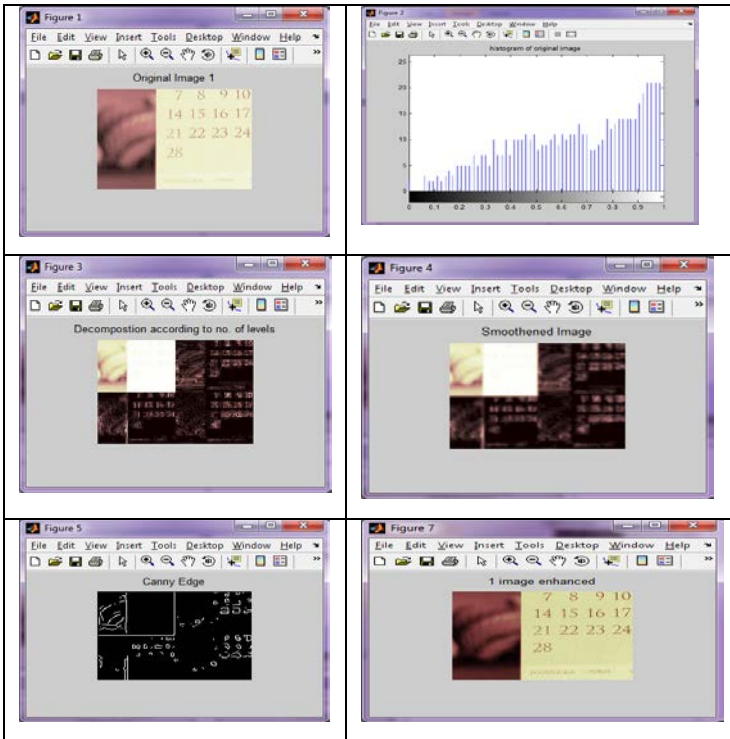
Figure 1
File Edit View Insert Tools Desktop Window Help
Original Image 1
7 8 9 10
14 15 16 17
21 22 23 24
28

Figure 2
File Edit View Insert Tools Desktop Window Help
histogram of original image
25
20
15
10
5
0
0 0.1 0.2 0.3 0.4 0.5 0.6 0.7 0.8 0.9 1

Figure 3
File Edit View Insert Tools Desktop Window Help
Decompostion according to no. of levels

Figure 4
File Edit View Insert Tools Desktop Window Help
Smoothened Image

Figure 5
File Edit View Insert Tools Desktop Window Help
Canny Edge

Figure 7
File Edit View Insert Tools Desktop Window Help
1 image enhanced
7 8 9 10
14 15 16 17
21 22 23 24
28